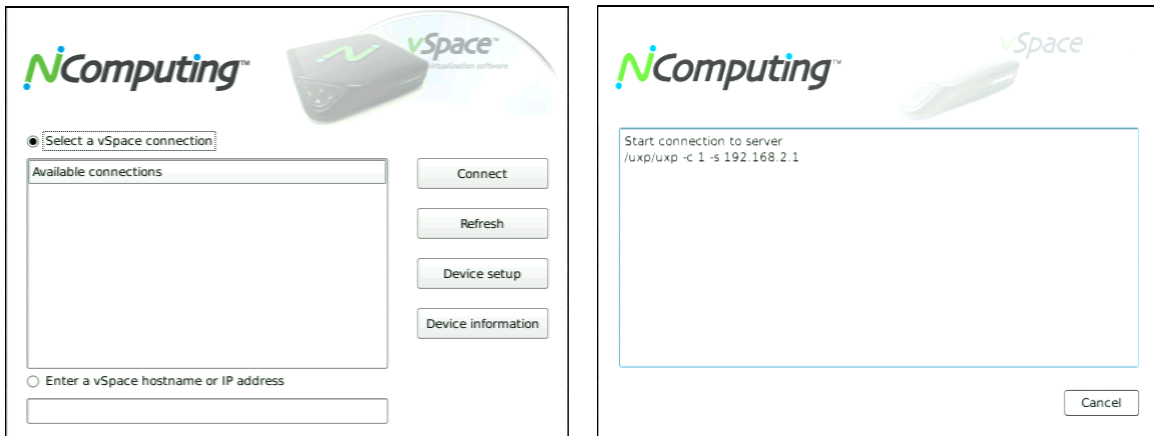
NComputing™

vSpace™
virtualization software

Select a vSpace connection

Available connections

Connect

Refresh

Device setup

Device information

Enter a vSpace hostname or IP address

NComputing™

vSpace

Start connection to server
/uxp/uxp -c 1 -s 192.168.2.1

Cancel